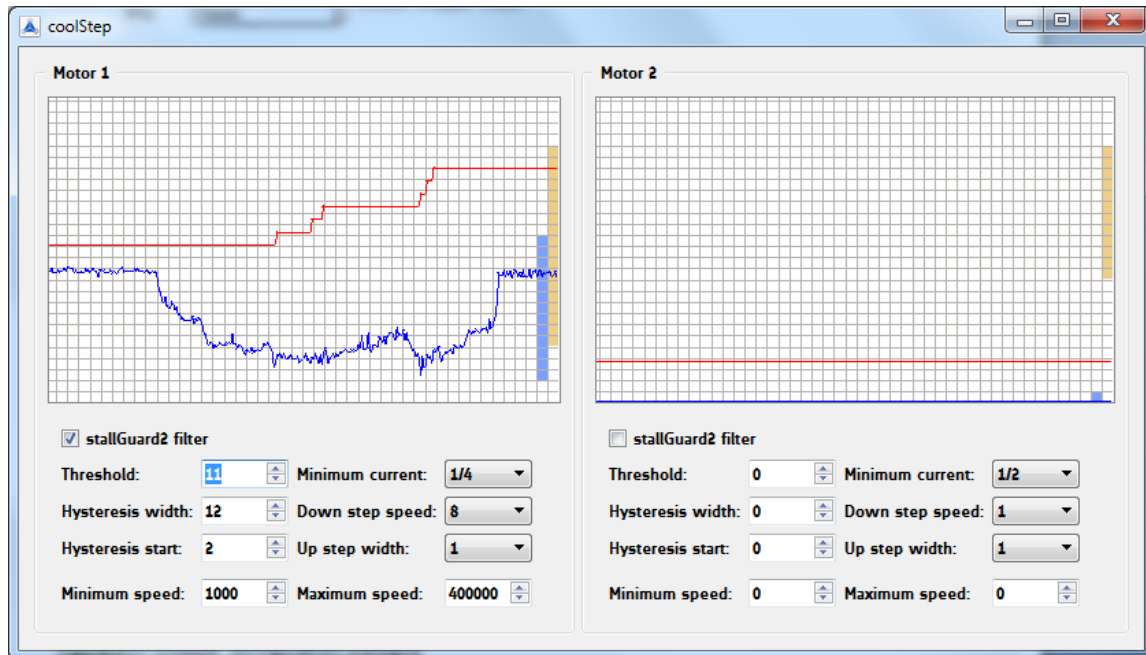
coolStep

Motor 1

stallGuard2 filter

Threshold: 11
Minimum current: 1/4
Hysteresis width: 12
Down step speed: 8
Hysteresis start: 2
Up step width: 1
Minimum speed: 1000
Maximum speed: 400000

Motor 2

stallGuard2 filter

Threshold: 0
Minimum current: 1/2
Hysteresis width: 0
Down step speed: 1
Hysteresis start: 0
Up step width: 1
Minimum speed: 0
Maximum speed: 0